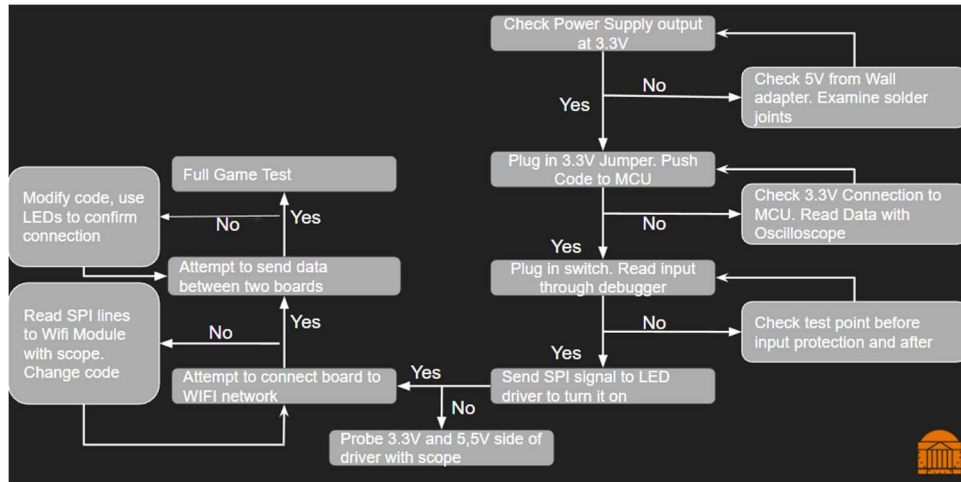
Check Power Supply output at 3.3V

No

Yes

Check 5V from Wall adapter. Examine solder joints

Plug in 3.3V Jumper. Push Code to MCU

No

Yes

Check 3.3V Connection to MCU. Read Data with Oscilloscope

Plug in switch. Read input through debugger

No

Yes

Check test point before input protection and after

Send SPI signal to LED driver to turn it on

Yes

No

Probe 3.3V and 5,5V side of driver with scope

Attempt to connect board to WIFI network

No

Yes

Read SPI lines to Wifi Module with scope. Change code

Attempt to send data between two boards

No

Yes

Modify code, use LEDs to confirm connection

Full Game Test